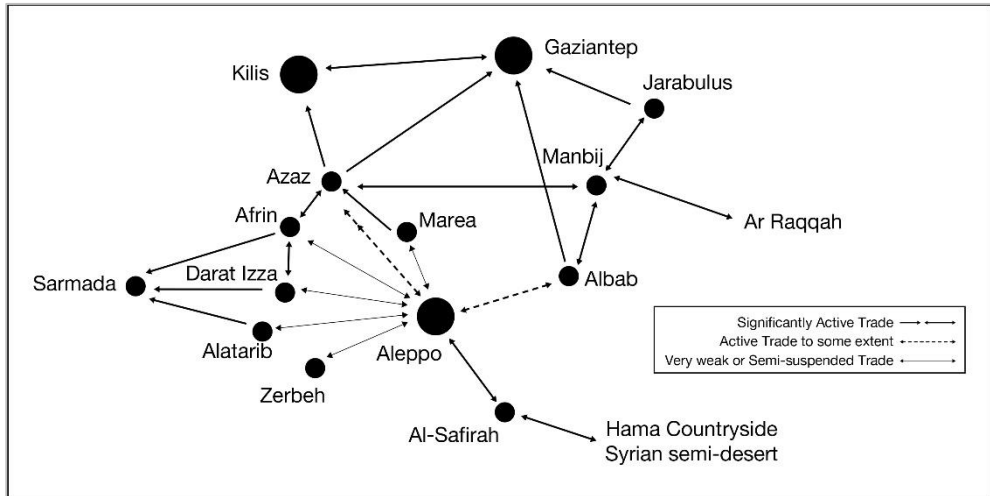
Kilis

Gaziantep

Jarabulus

Manbij

Azaz

Afrin

Marea

Ar Raqqah

Sarmada

Darat Izza

Albab

Aleppo

Alatarib

Zerbeh

Al-Safirah

Hama Countryside
Syrian semi-desert

Significantly Active Trade
Active Trade to some extent
Very weak or Semi-suspended Trade